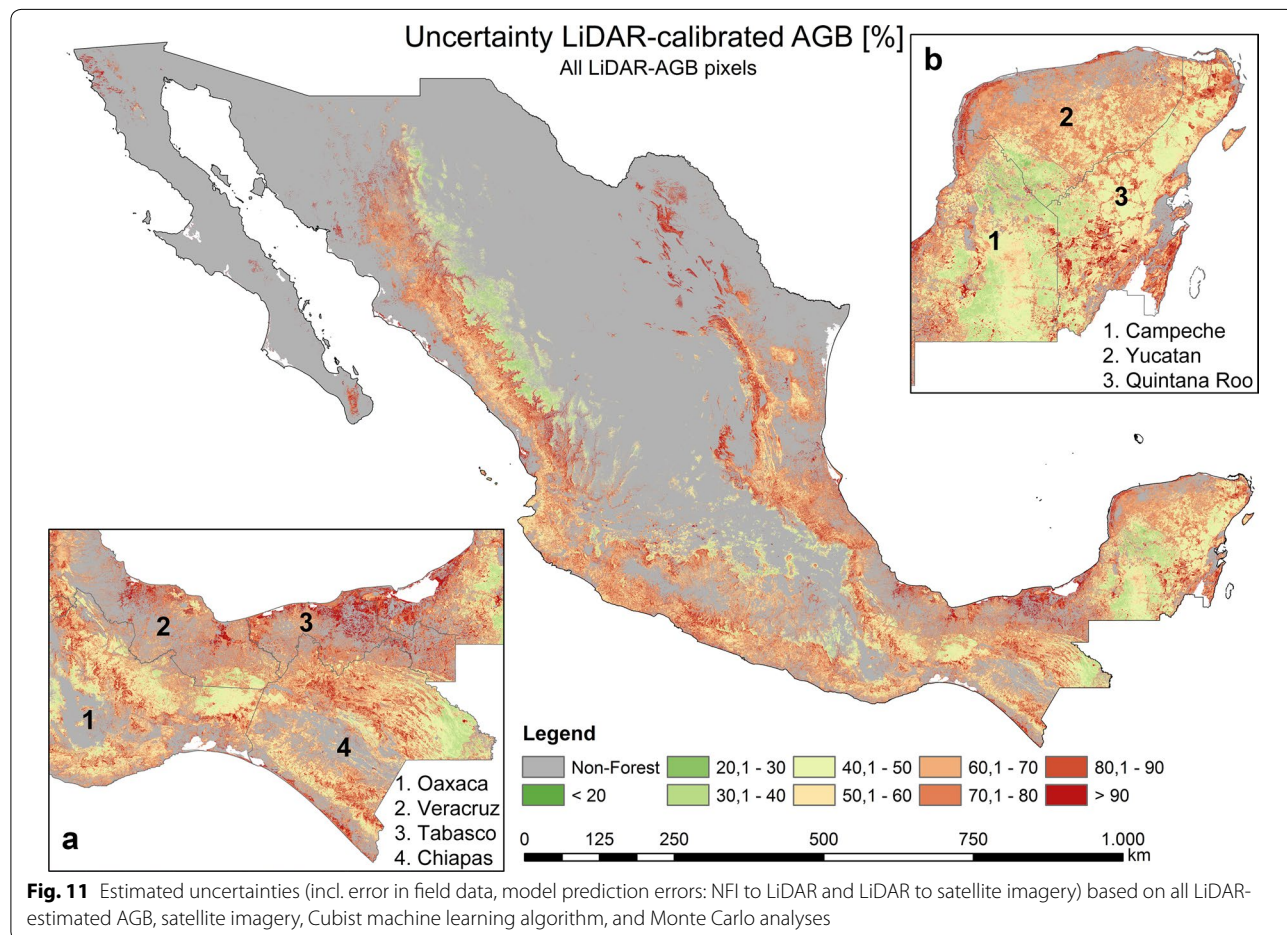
Uncertainty LiDAR-calibrated AGB [%]
All LiDAR-AGB pixels

b

2

3

1

1. Campeche
2. Yucatan
3. Quintana Roo

2

3

1

4

a

1. Oaxaca
2. Veracruz
3. Tabasco
4. Chiapas

Legend

| Non-Forest | 20,1 - 30 | 40,1 - 50 | 60,1 - 70 | 80,1 - 90 |
|---|---|---|---|---|
| < 20 | 30,1 - 40 | 50,1 - 60 | 70,1 - 80 | > 90 |

0 125 250 500 750 1.000 km

**Fig. 11** Estimated uncertainties (incl. error in field data, model prediction errors: NFI to LiDAR and LiDAR to satellite imagery) based on all LiDAR-estimated AGB, satellite imagery, Cubist machine learning algorithm, and Monte Carlo analyses